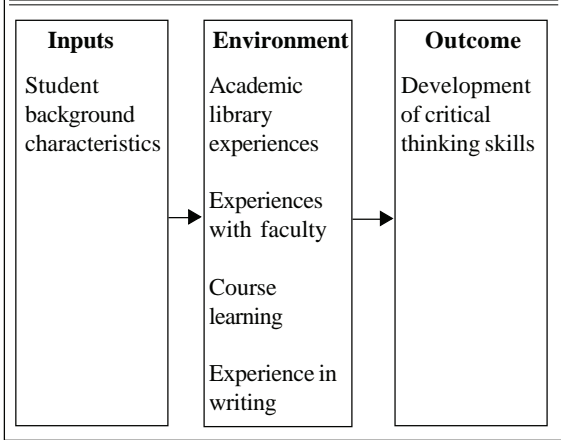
Inputs

Student background characteristics

Environment

Academic library experiences

Experiences with faculty

Course learning

Experience in writing

Outcome

Development of critical thinking skills